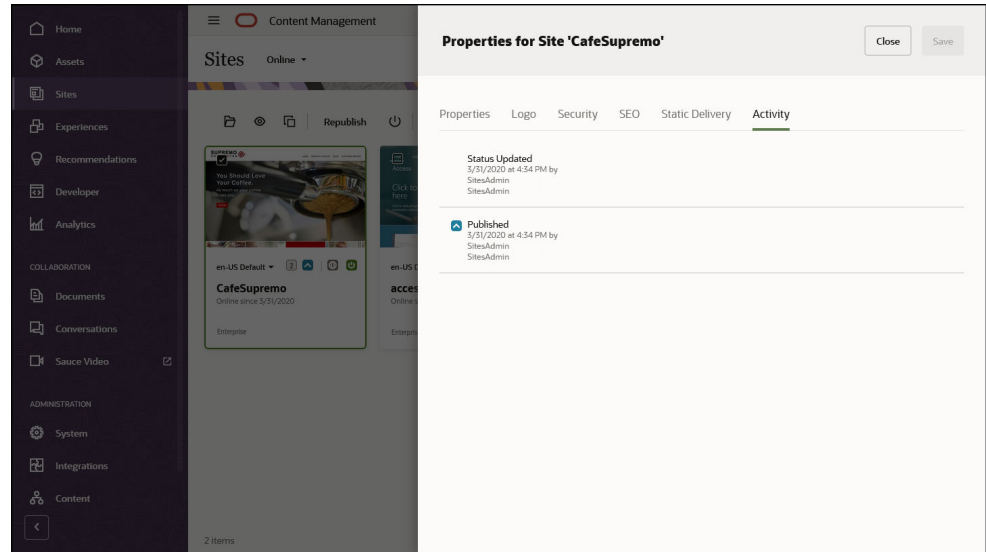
Home
Assets
Sites
Experiences
Recommendations
Developer
Analytics
COLLABORATION
Documents
Conversations
Sauce Video
ADMINISTRATION
System
Integrations
Content

Content Management
Sites Online
Republish
SUPREMO
You Should Love Your Coffee.
en-US Default 2
CafeSupremo
Online since 3/31/2020
Enterprise
en-US
acces
Online
Enterpris
2 Items

Properties for Site 'CafeSupremo'
Close
Save
Properties Logo Security SEO Static Delivery Activity

Status Updated
3/31/2020 at 4:34 PM by
SitesAdmin
SitesAdmin

Published
3/31/2020 at 4:34 PM by
SitesAdmin
SitesAdmin